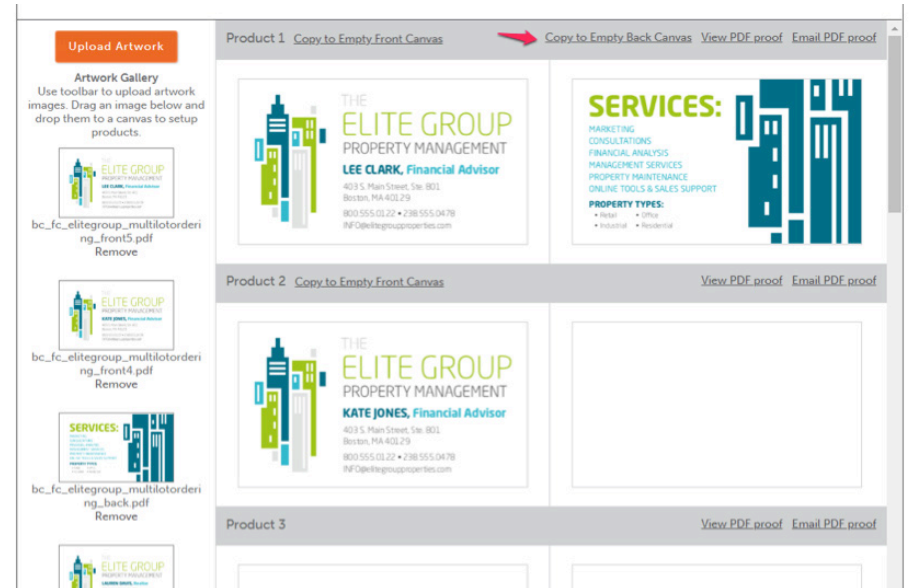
Upload Artwork

Artwork Gallery
Use toolbar to upload artwork images. Drag an image below and drop them to a canvas to setup products.

THE ELITE GROUP
LEE CLARK, Financial Advisor

bc_fc_elitegroup_multilotordering_front5.pdf
Remove

THE ELITE GROUP
KATE JONES, Financial Advisor

bc_fc_elitegroup_multilotordering_front4.pdf
Remove

SERVICES:

bc_fc_elitegroup_multilotordering_back.pdf
Remove

THE ELITE GROUP
PROPERTY MANAGEMENT

Product 1 Copy to Empty Front Canvas Copy to Empty Back Canvas View PDF proof Email PDF proof

THE ELITE GROUP
PROPERTY MANAGEMENT
LEE CLARK, Financial Advisor
403 S. Main Street, Ste. 801
Boston, MA 40129
800.555.0122 • 238.555.0478
INFO@elitegroupproperties.com

SERVICES:
MARKETING
CONSULTATIONS
FINANCIAL ANALYSIS
MANAGEMENT SERVICES
PROPERTY MAINTENANCE
ONLINE TOOLS & SALES SUPPORT
PROPERTY TYPES:
• Retail • Office
• Industrial • Residential

Product 2 Copy to Empty Front Canvas View PDF proof Email PDF proof

THE ELITE GROUP
PROPERTY MANAGEMENT
KATE JONES, Financial Advisor
403 S. Main Street, Ste. 801
Boston, MA 40129
800.555.0122 • 238.555.0478
INFO@elitegroupproperties.com

Product 3 View PDF proof Email PDF proof